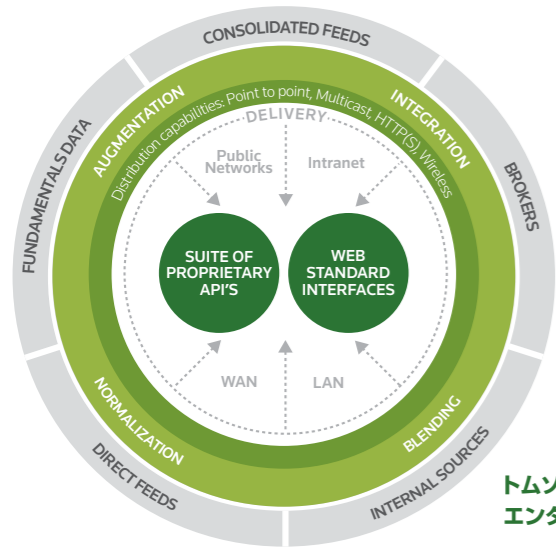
CONSOLIDATED FEEDS
BROKERS
INTERNAL SOURCES
DIRECT FEEDS
FUNDAMENTALS DATA

AUGMENTATION
INTEGRATION
BLENDING
NORMALIZATION

Distribution capabilities: Point to point, Multicast, HTTP(S), Wireless

DELIVERY

Public Networks
Intranet
WAN
LAN

SUITE OF PROPRIETARY API'S

WEB STANDARD INTERFACES

トムソ
エンタ